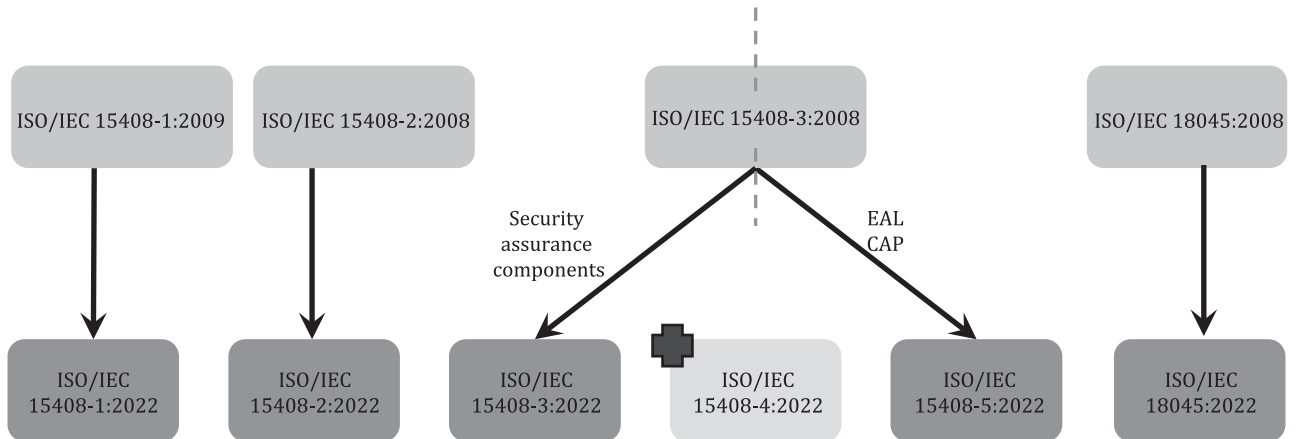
ISO/IEC 15408-1:2009

ISO/IEC 15408-2:2008

ISO/IEC 15408-3:2008

ISO/IEC 18045:2008

Security assurance components

EAL CAP

ISO/IEC 15408-1:2022

ISO/IEC 15408-2:2022

ISO/IEC 15408-3:2022

ISO/IEC 15408-4:2022

ISO/IEC 15408-5:2022

ISO/IEC 18045:2022